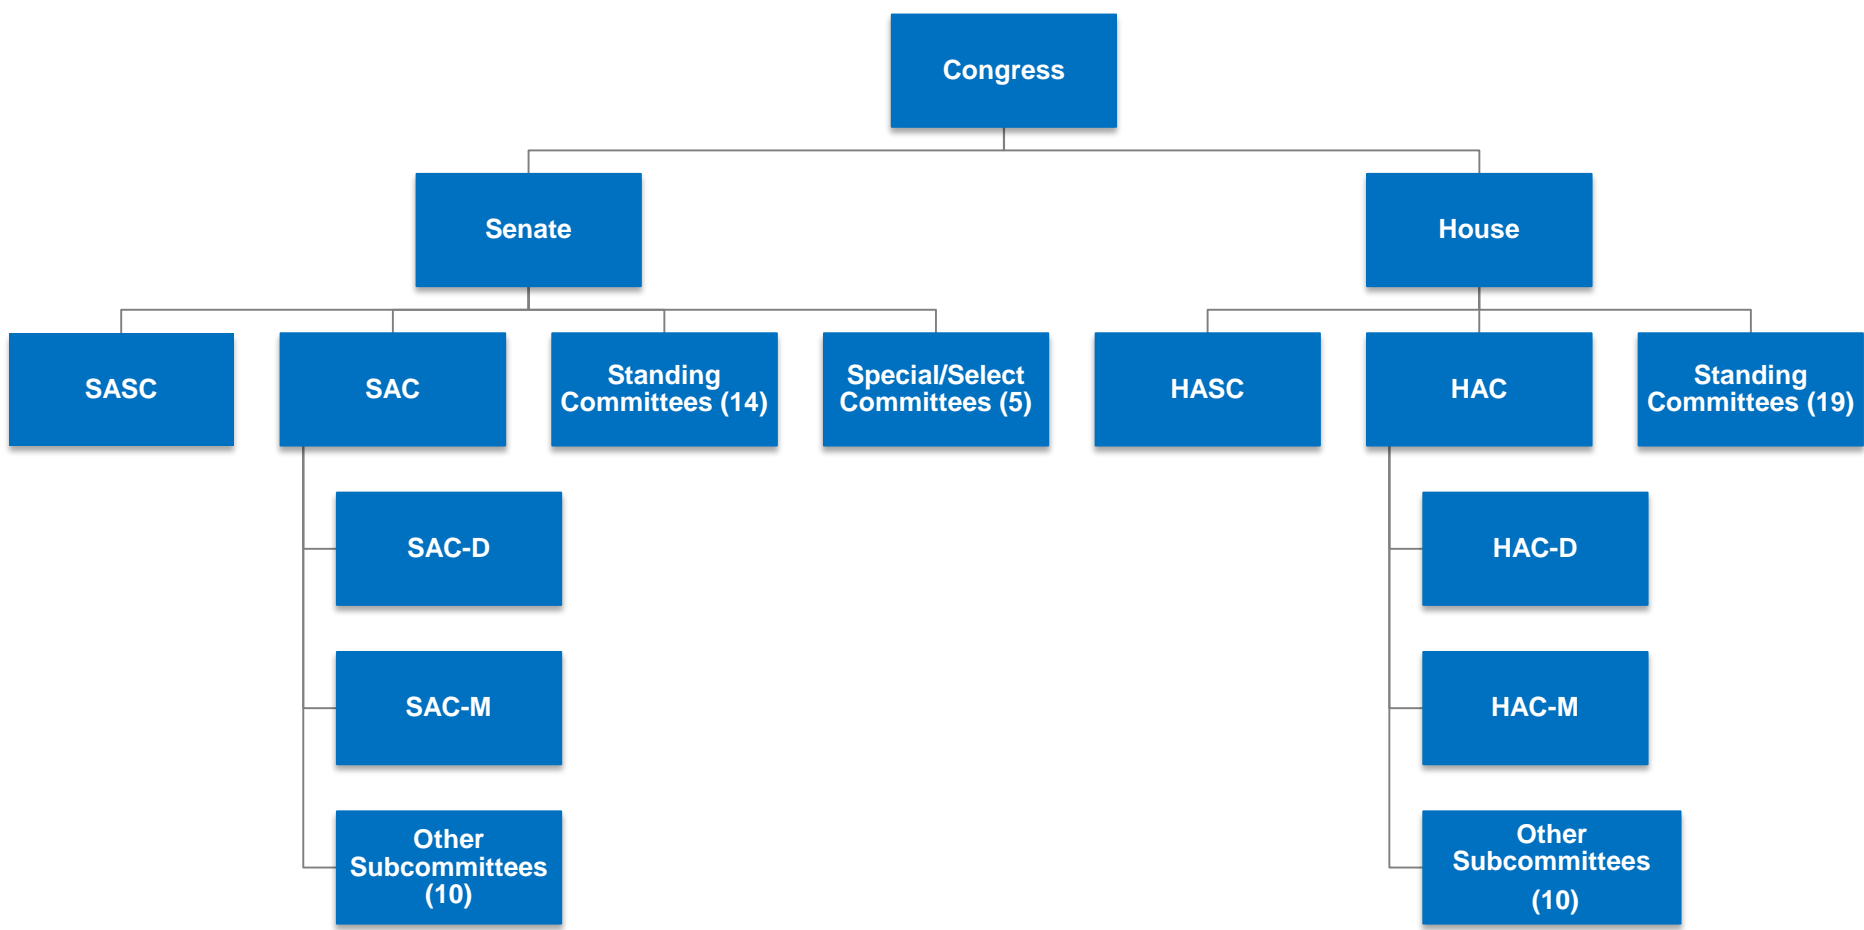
Congress

Senate

House

SASC

SAC

Standing Committees (14)

Special/Select Committees (5)

HASC

HAC

Standing Committees (19)

SAC-D

SAC-M

Other Subcommittees (10)

HAC-D

HAC-M

Other Subcommittees (10)